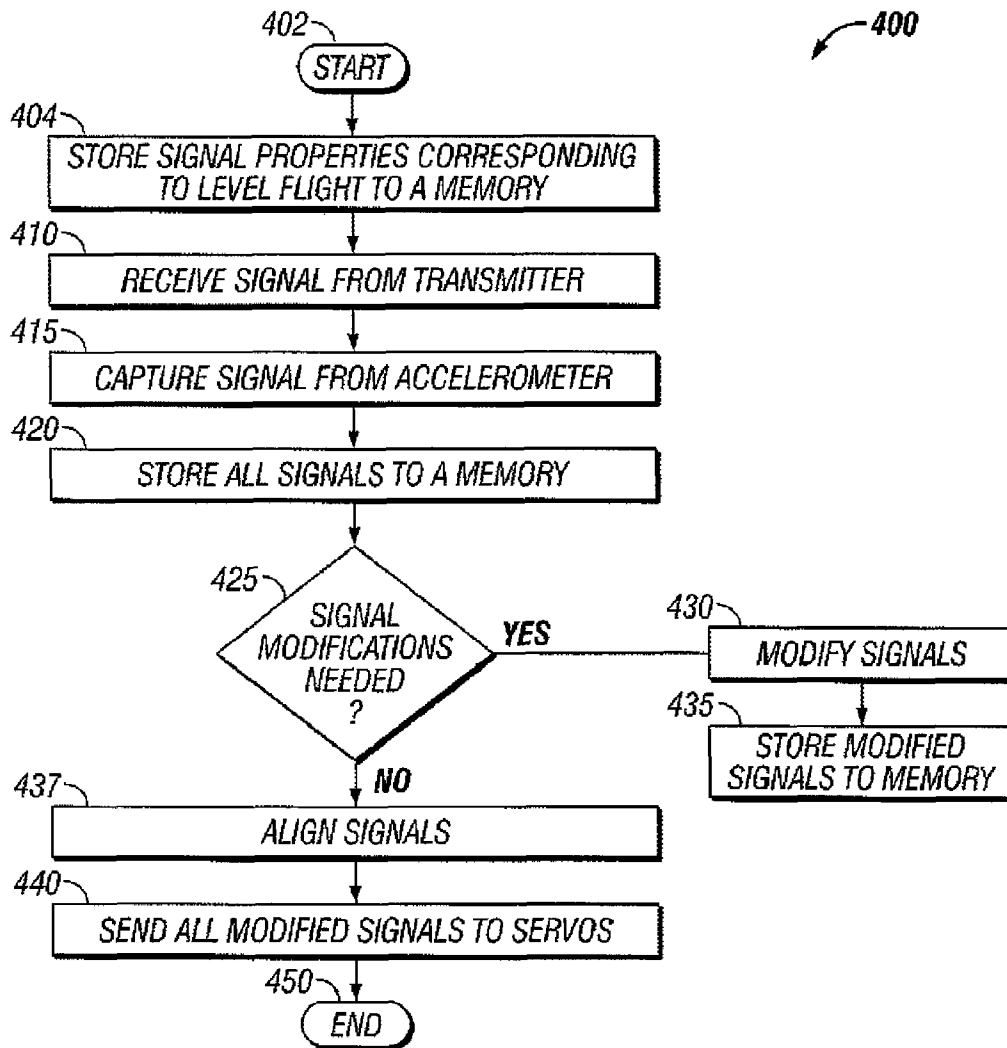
400

402
START

404
STORE SIGNAL PROPERTIES CORRESPONDING TO LEVEL FLIGHT TO A MEMORY

410
RECEIVE SIGNAL FROM TRANSMITTER

415
CAPTURE SIGNAL FROM ACCELEROMETER

420
STORE ALL SIGNALS TO A MEMORY

425
SIGNAL MODIFICATIONS NEEDED ?

YES

430
MODIFY SIGNALS

435
STORE MODIFIED SIGNALS TO MEMORY

NO

437
ALIGN SIGNALS

440
SEND ALL MODIFIED SIGNALS TO SERVOS

450
END